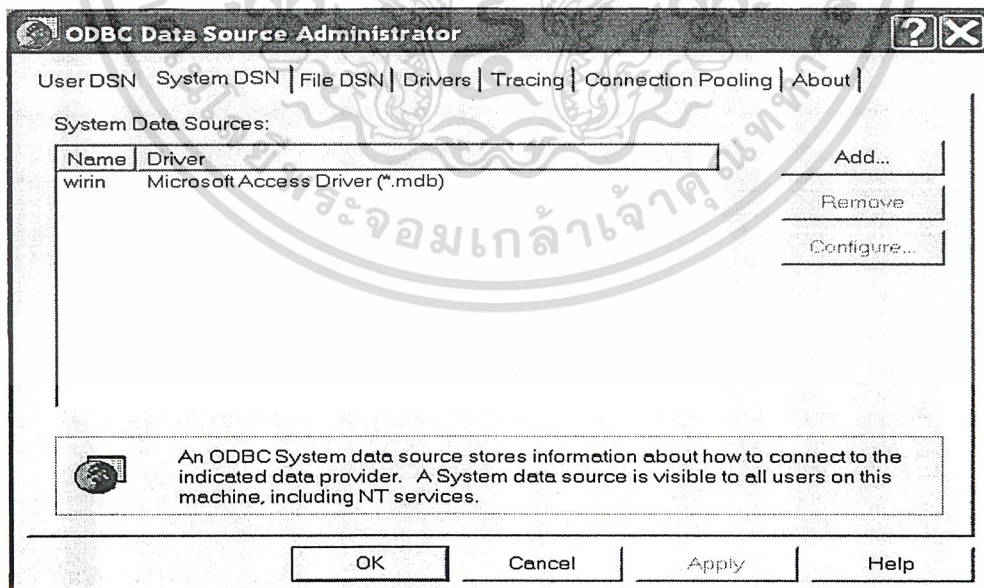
ODBC Data Source Administrator

User DSN System DSN File DSN Drivers Tracing Connection Pooling About

System Data Sources:

| Name | Driver |
|---|---|
| wirin | Microsoft Access Driver (*.mdb) |

Add...
Remove
Configure...

พระจอมเกล้าเจ้าคุณทหาร

An ODBC System data source stores information about how to connect to the indicated data provider. A System data source is visible to all users on this machine, including NT services.

OK Cancel Apply Help